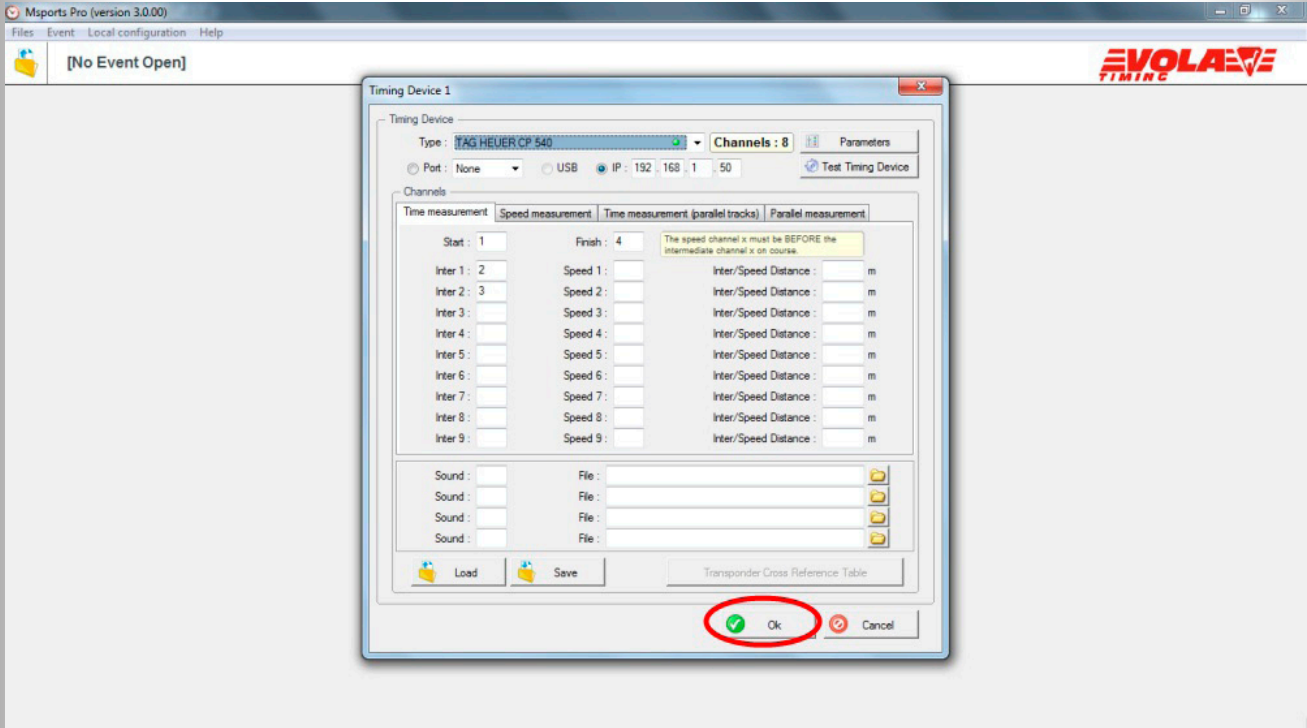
Msports Pro (version 3.0.00)
Files Event Local configuration Help
[No Event Open]
EVOLA TIMING

Timing Device 1
Timing Device
Type : TAG HEUER CP 540 Channels : 8 Parameters
Port : None USB IP : 192 . 168 . 1 . 50 Test Timing Device
Channels
Time measurement Speed measurement Time measurement (parallel tracks) Parallel measurement
Start : 1 Finish : 4 The speed channel x must be BEFORE the intermediate channel x on course.
Inter 1 : 2 Speed 1 : Inter/Speed Distance : m
Inter 2 : 3 Speed 2 : Inter/Speed Distance : m
Inter 3 : Speed 3 : Inter/Speed Distance : m
Inter 4 : Speed 4 : Inter/Speed Distance : m
Inter 5 : Speed 5 : Inter/Speed Distance : m
Inter 6 : Speed 6 : Inter/Speed Distance : m
Inter 7 : Speed 7 : Inter/Speed Distance : m
Inter 8 : Speed 8 : Inter/Speed Distance : m
Inter 9 : Speed 9 : Inter/Speed Distance : m
Sound : File :
Sound : File :
Sound : File :
Sound : File :
Load Save Transponder Cross Reference Table
Ok Cancel